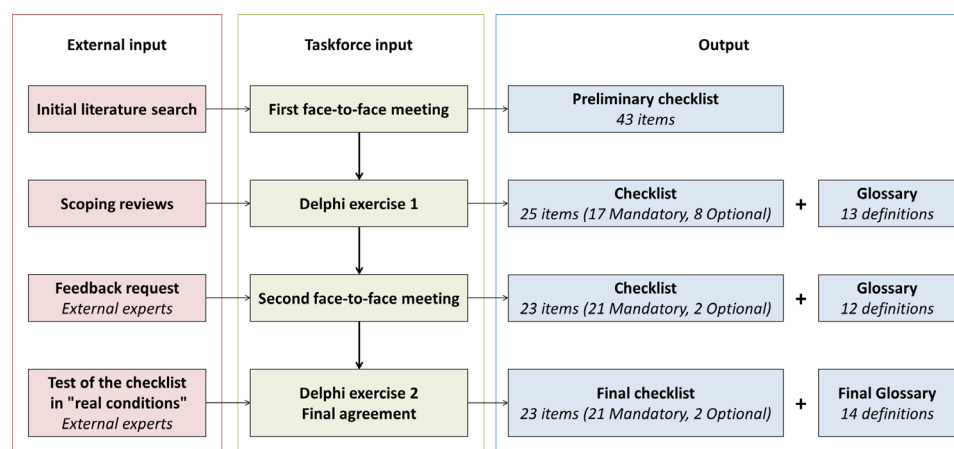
External input

Initial literature search

Scoping reviews

Feedback request
External experts

Test of the checklist in "real conditions"
External experts

Taskforce input

First face-to-face meeting

Delphi exercise 1

Second face-to-face meeting

Delphi exercise 2
Final agreement

Output

Preliminary checklist
43 items

Checklist
25 items (17 Mandatory, 8 Optional)

+

Glossary
13 definitions

Checklist
23 items (21 Mandatory, 2 Optional)

+

Glossary
12 definitions

Final checklist
23 items (21 Mandatory, 2 Optional)

+

Final Glossary
14 definitions